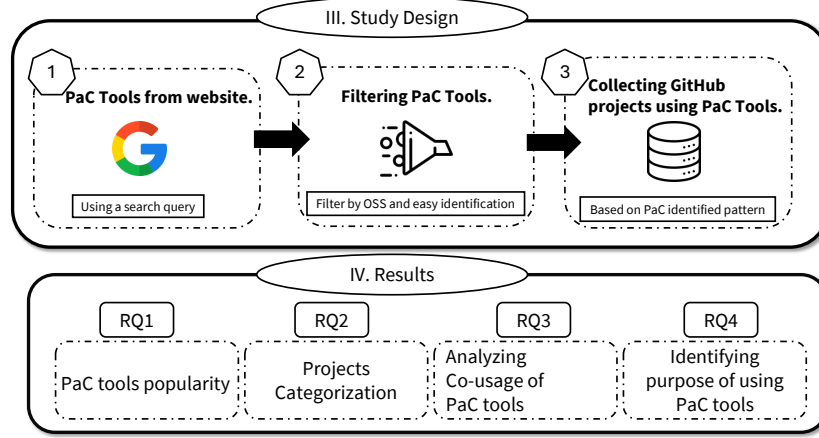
III. Study Design

1

PaC Tools from website.

Using a search query

2

Filtering PaC Tools.

Filter by OSS and easy identification

3

Collecting GitHub projects using PaC Tools.

Based on PaC identified pattern

IV. Results

RQ1

PaC tools popularity

RQ2

Projects Categorization

RQ3

Analyzing Co-usage of PaC tools

RQ4

Identifying purpose of using PaC tools